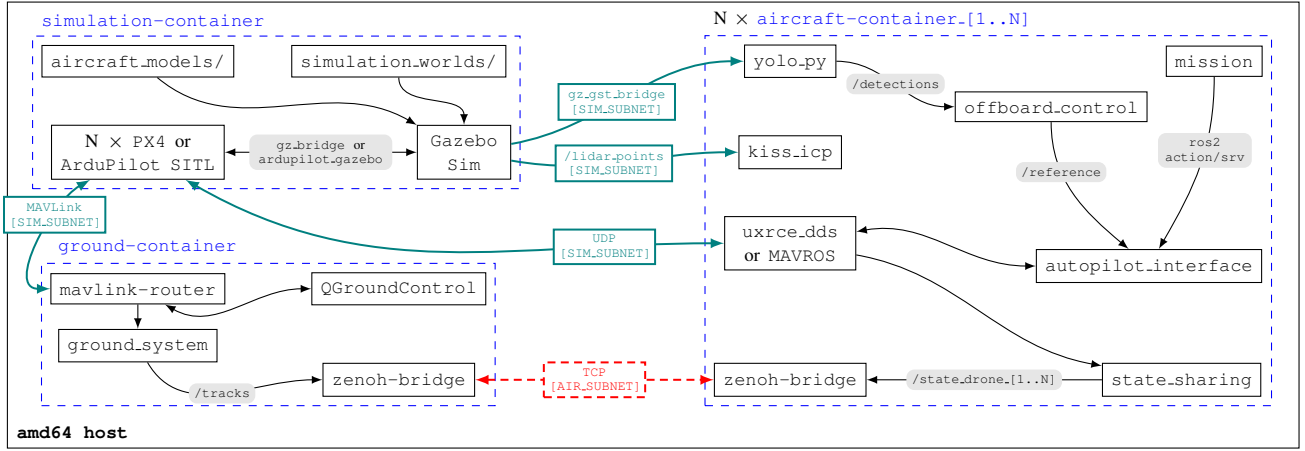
simulation-container

aircraft_models/

simulation_worlds/

N × PX4 or ArduPilot SITL

gz_bridge or ardupilot_gazebo

Gazebo Sim

gz_gst_bridge [SIM_SUBNET]

/lidar_points [SIM_SUBNET]

N × aircraft-container_[1..N]

yolo_py

/detections

mission

offboard_control

kiss_icp

ros2 action/srv

/reference

MAVLink [SIM_SUBNET]

UDP [SIM_SUBNET]

uxrce_dds or MAVROS

autopilot_interface

ground-container

mavlink-router

QGroundControl

ground_system

/tracks

zenoh-bridge

TCP [AIR_SUBNET]

zenoh-bridge

/state_drone_[1..N]

state_sharing

amd64 host